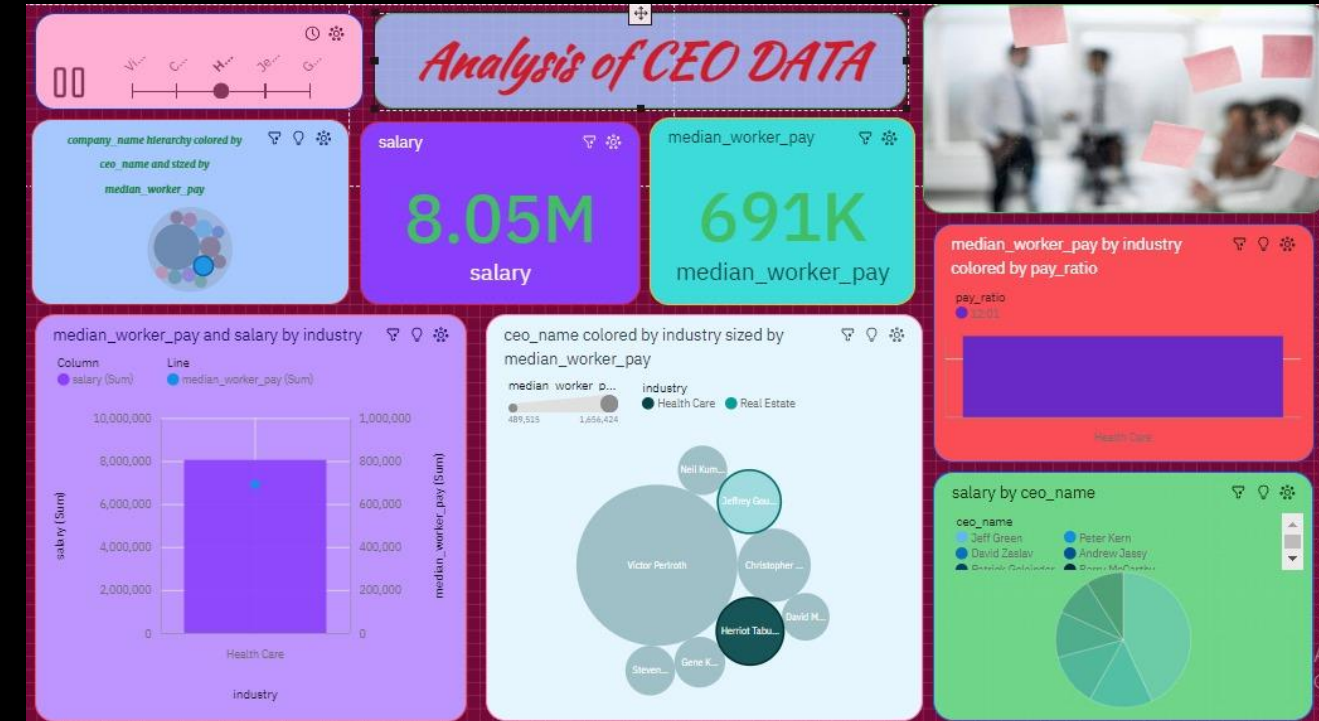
Vi... C... H... Je... G...

Analysis of CEO DATA

company_name hierarchy colored by ceo_name and sized by median_worker_pay

salary

8.05M

salary

median_worker_pay

691K

median_worker_pay

median_worker_pay by industry colored by pay_ratio

pay_ratio

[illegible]

Health Care

median_worker_pay and salary by industry

Column

salary (Sum)

Line

median_worker_pay (Sum)

10,000,000

8,000,000

6,000,000

4,000,000

2,000,000

0

1,000,000

800,000

600,000

400,000

200,000

0

salary (Sum)

median_worker_pay (Sum)

Health Care

industry

ceo_name colored by industry sized by median_worker_pay

median_worker_p...

489,515

1,656,424

industry

Health Care

Real Estate

Neil Kum...

Jeffrey Gou...

Victor Perlroth

Christopher ...

David M...

Herriot Tabu...

Gene K...

Steven...

salary by ceo_name

ceo_name

Jeff Green

Peter Kern

David Zaslav

Andrew Jassy

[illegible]

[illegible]